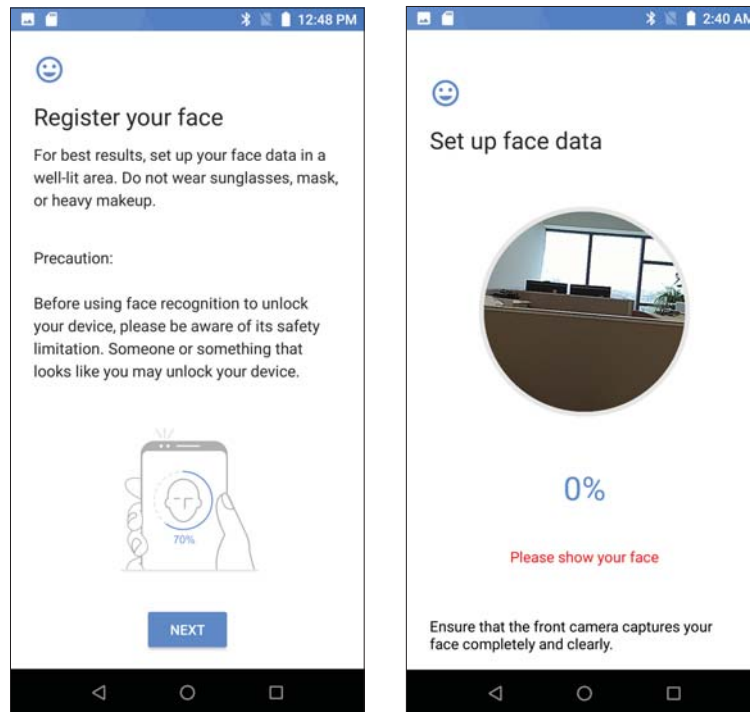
12:48 PM

Register your face

For best results, set up your face data in a well-lit area. Do not wear sunglasses, mask, or heavy makeup.

Precaution:

Before using face recognition to unlock your device, please be aware of its safety limitation. Someone or something that looks like you may unlock your device.

70%

NEXT

2:40 AM

Set up face data

0%

Please show your face

Ensure that the front camera captures your face completely and clearly.